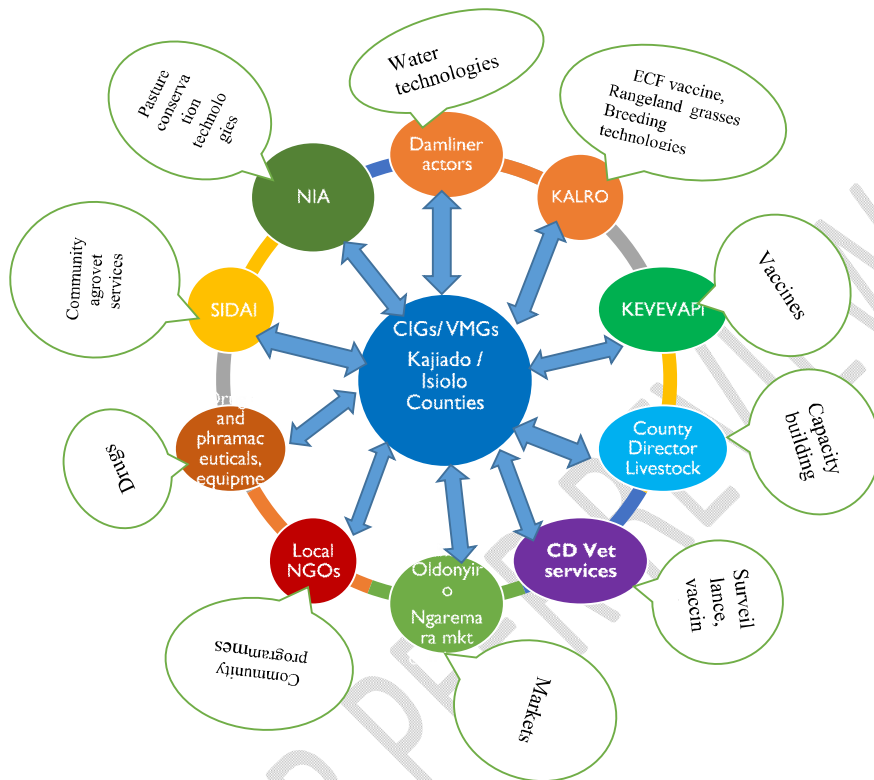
Water technologies

Pasture conservation technologies

ECF vaccine, Rangeland grasses Breeding technologies

Damliner actors

NIA

KALRO

Community agrovet services

SIDAI

KEVEVAPI

Vaccines

CIGs/ VMGs
Kajiado / Isiolo Counties

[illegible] and phramaceuticals, equipme

Drugs

County Director Livestock

Capacity building

Local NGOs

Oldonyiro Ngaremara mkt

CD Vet services

Surveillance, vaccin

Community programmes

Markets